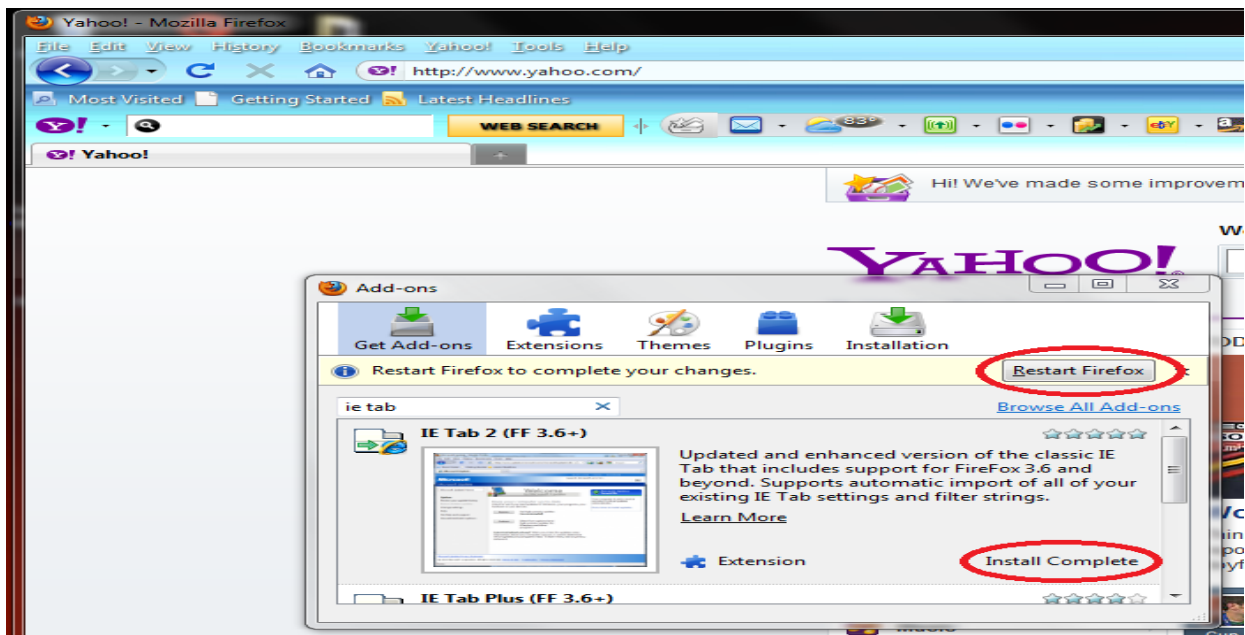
Yahoo! - Mozilla Firefox

File Edit View History Bookmarks Yahoo! Tools Help

http://www.yahoo.com/

Most Visited Getting Started Latest Headlines

Y! WEB SEARCH 83°

Y! Yahoo!

Hi! We've made some improvem

YAHOO!

Add-ons

Get Add-ons Extensions Themes Plugins Installation

Restart Firefox to complete your changes.

Restart Firefox

ie tab

Browse All Add-ons

IE Tab 2 (FF 3.6+)

Updated and enhanced version of the classic IE Tab that includes support for FireFox 3.6 and beyond. Supports automatic import of all of your existing IE Tab settings and filter strings.

Learn More

Extension

Install Complete

IE Tab Plus (FF 3.6+)